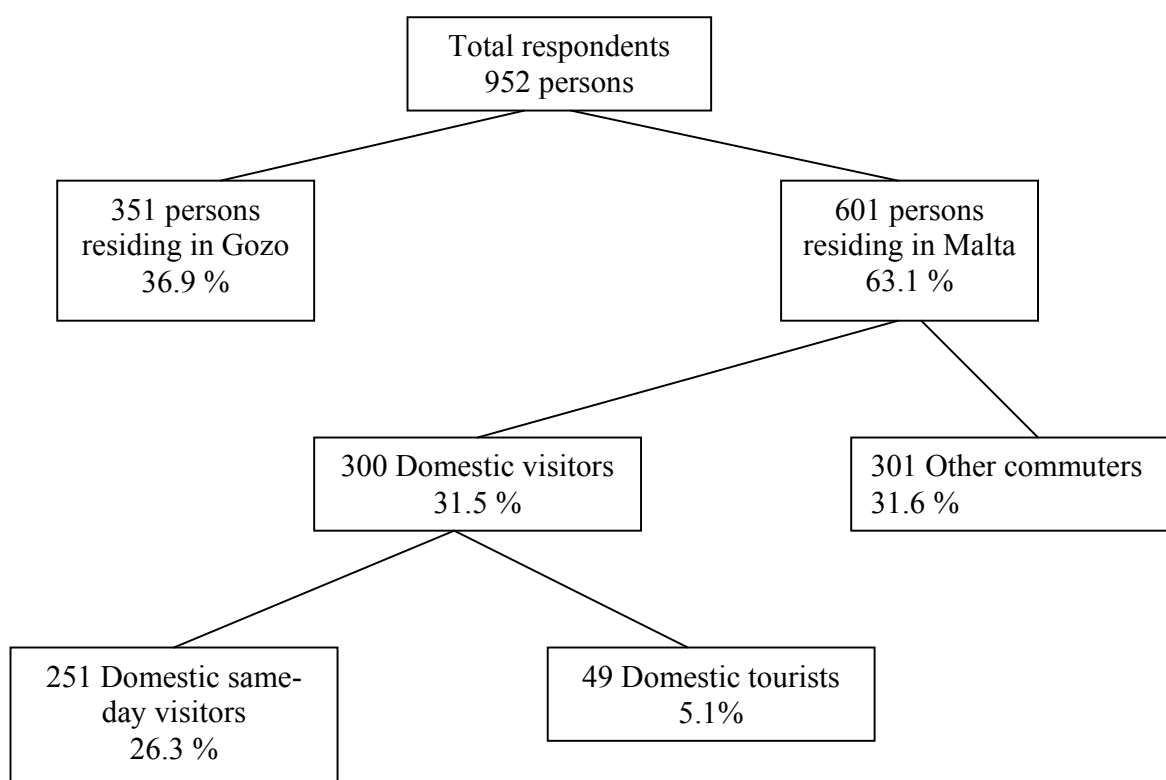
Total respondents
952 persons

351 persons
residing in Gozo
36.9 %

601 persons
residing in Malta
63.1 %

300 Domestic visitors
31.5 %

301 Other commuters
31.6 %

251 Domestic same-day visitors
26.3 %

49 Domestic tourists
5.1%